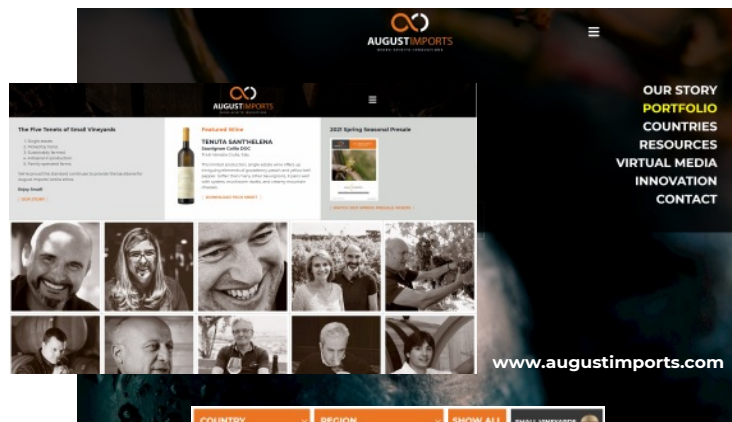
AUGUSTIMPORTS

OUR STORY
PORTFOLIO
COUNTRIES
RESOURCES
VIRTUAL MEDIA
INNOVATION
CONTACT

AUGUSTIMPORTS

The Five Tenets of Small Vineyards

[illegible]

Featured Wine

TENUTA SANT'HELENA

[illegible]

2021 Spring Seasonal Presale

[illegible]

www.augustimports.com

COUNTRY
REGION
SHOW ALL